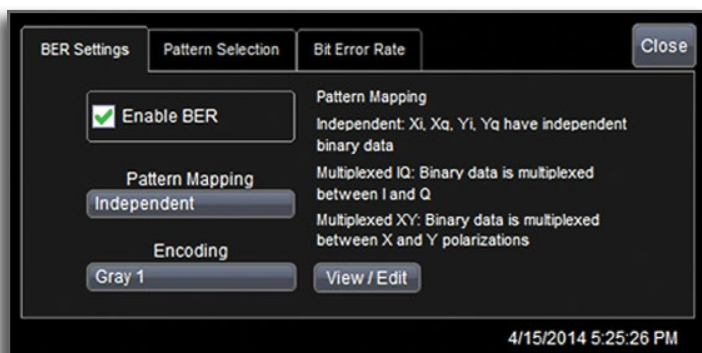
BER Settings
Pattern Selection
Bit Error Rate
Close

Enable BER

Pattern Mapping
Independent

Encoding
Gray 1

Pattern Mapping

Independent: Xi, Xq, Yi, Yq have independent binary data

Multiplexed IQ: Binary data is multiplexed between I and Q

Multiplexed XY: Binary data is multiplexed between X and Y polarizations

View / Edit

4/15/2014 5:25:26 PM